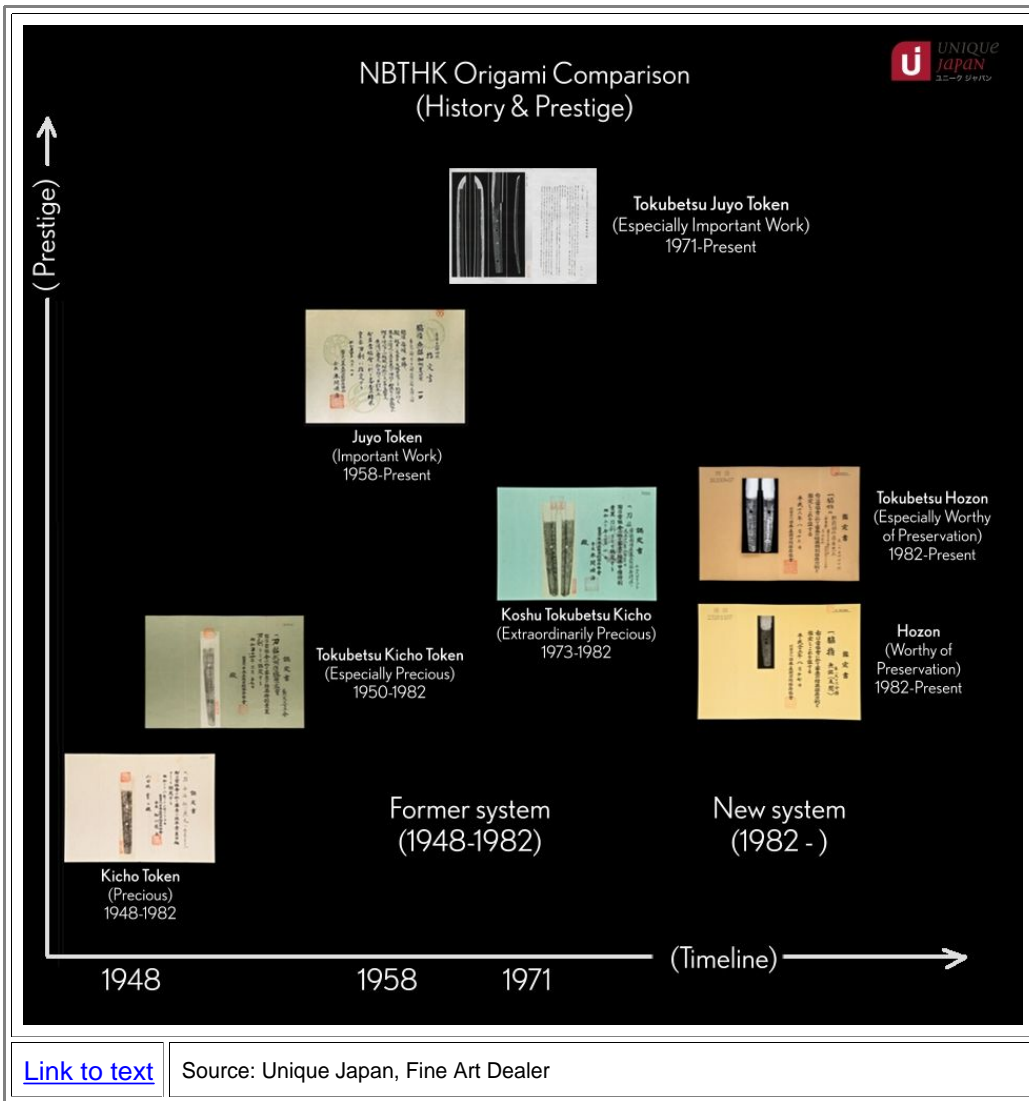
NBTHK Origami Comparison
(History & Prestige)

UNIQUE JAPAN
ユニーク ジャパン

(Prestige)

Tokubetsu Juyo Token
(Especially Important Work)
1971-Present

Juyo Token
(Important Work)
1958-Present

Tokubetsu Hozon
(Especially Worthy of Preservation)
1982-Present

Koshu Tokubetsu Kicho
(Extraordinarily Precious)
1973-1982

Hozon
(Worthy of Preservation)
1982-Present

Tokubetsu Kicho Token
(Especially Precious)
1950-1982

Kicho Token
(Precious)
1948-1982

Former system
(1948-1982)

New system
(1982 - )

(Timeline)

1948

1958

1971

| Link to text | Source: Unique Japan, Fine Art Dealer |
|---|---|